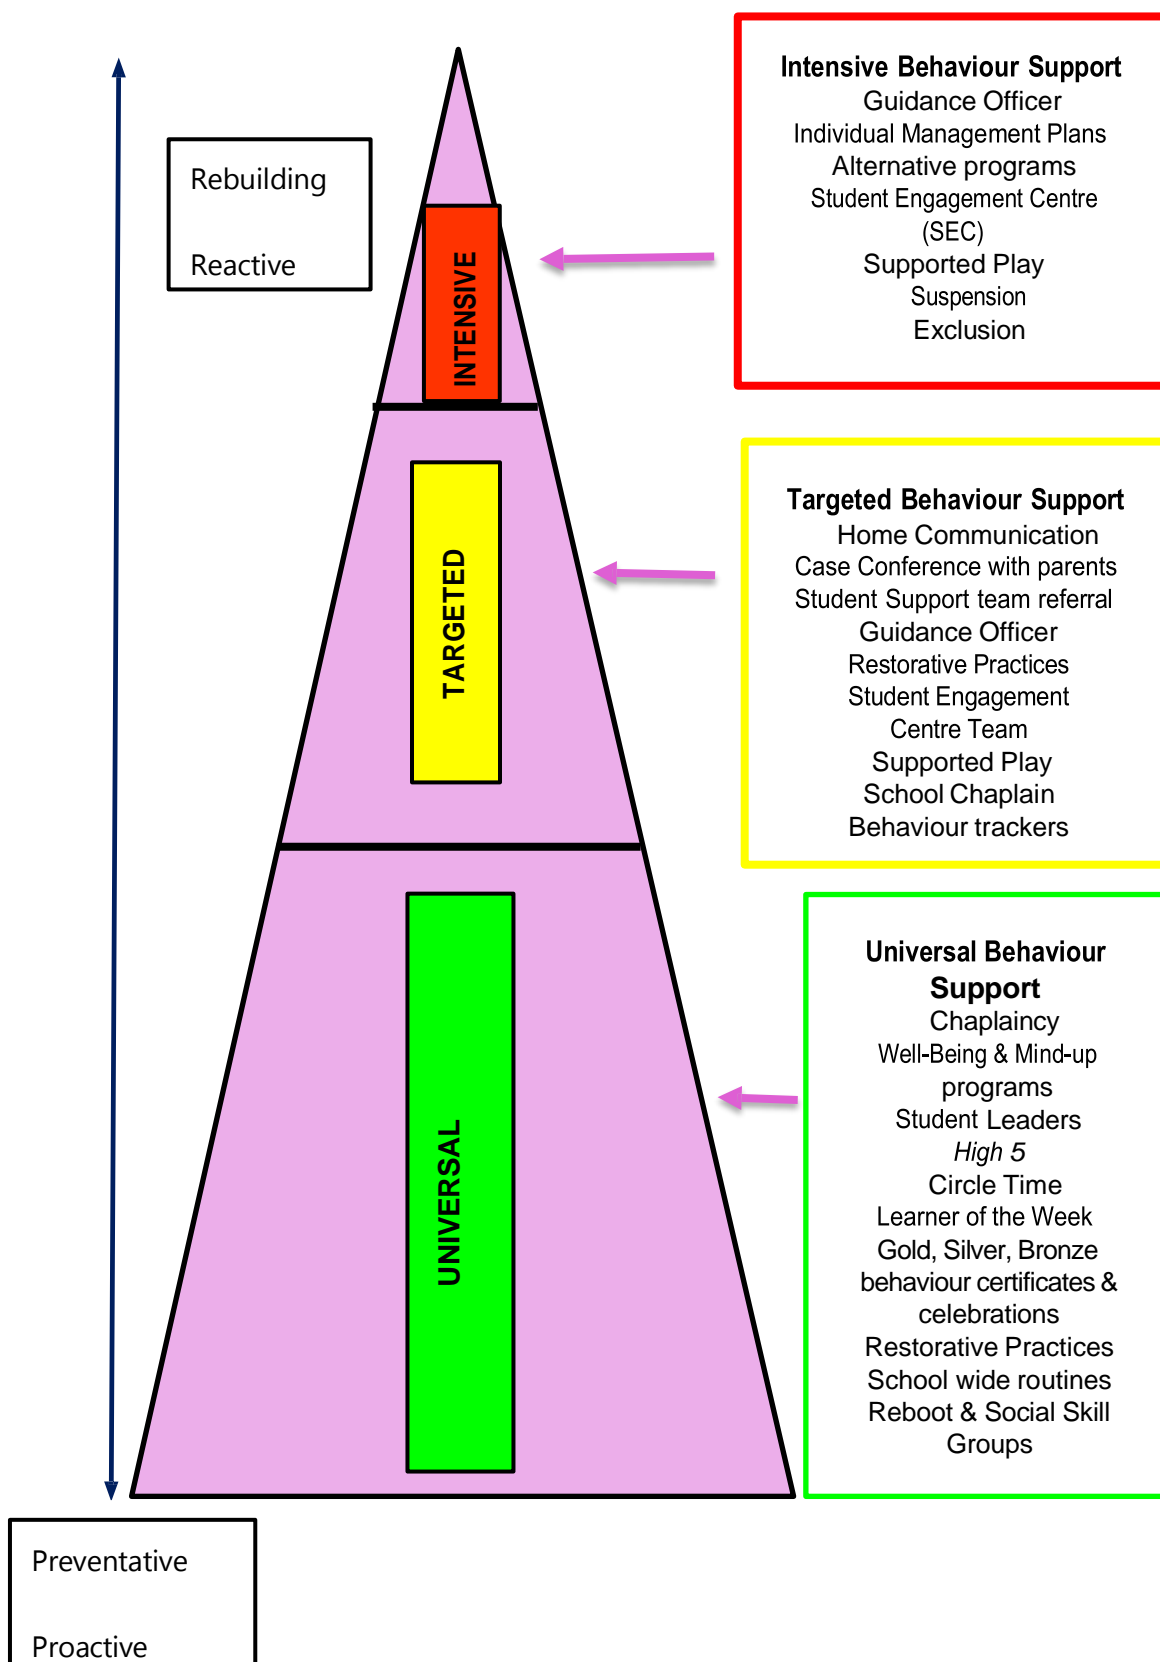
Rebuilding

Reactive

INTENSIVE

TARGETED

UNIVERSAL

Intensive Behaviour Support
Guidance Officer
Individual Management Plans
Alternative programs
Student Engagement Centre (SEC)
Supported Play
Suspension
Exclusion

Targeted Behaviour Support
Home Communication
Case Conference with parents
Student Support team referral
Guidance Officer
Restorative Practices
Student Engagement Centre Team
Supported Play
School Chaplain
Behaviour trackers

Universal Behaviour Support
Chaplaincy
Well-Being & Mind-up programs
Student Leaders
*High 5*
Circle Time
Learner of the Week
Gold, Silver, Bronze behaviour certificates & celebrations
Restorative Practices
School wide routines
Reboot & Social Skill Groups

Preventative

Proactive